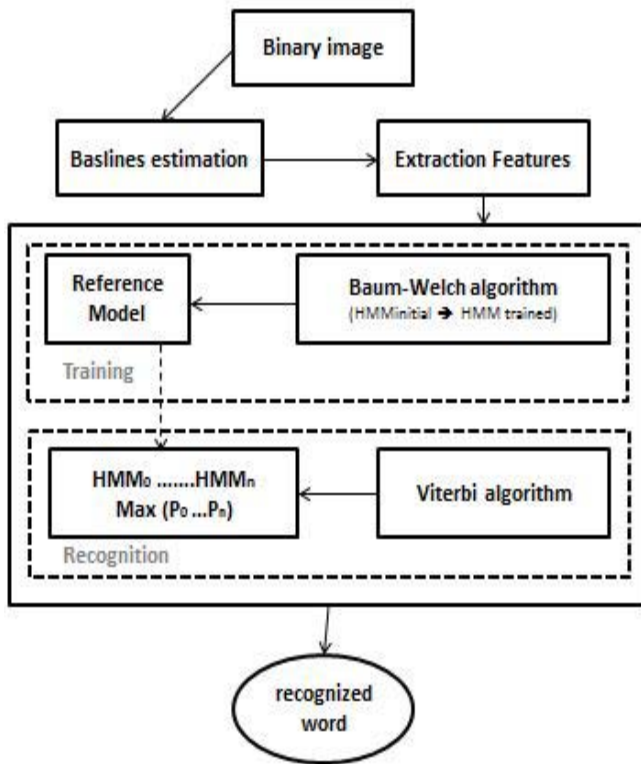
Binary image

Baslines estimation

Extraction Features

Reference Model

Baum-Welch algorithm (HMMinitial → HMM trained)

Training

$HMM_0$ .......$HMM_n$
Max ($P_0$ ...$P_n$)

Viterbi algorithm

Recognition

recognized word